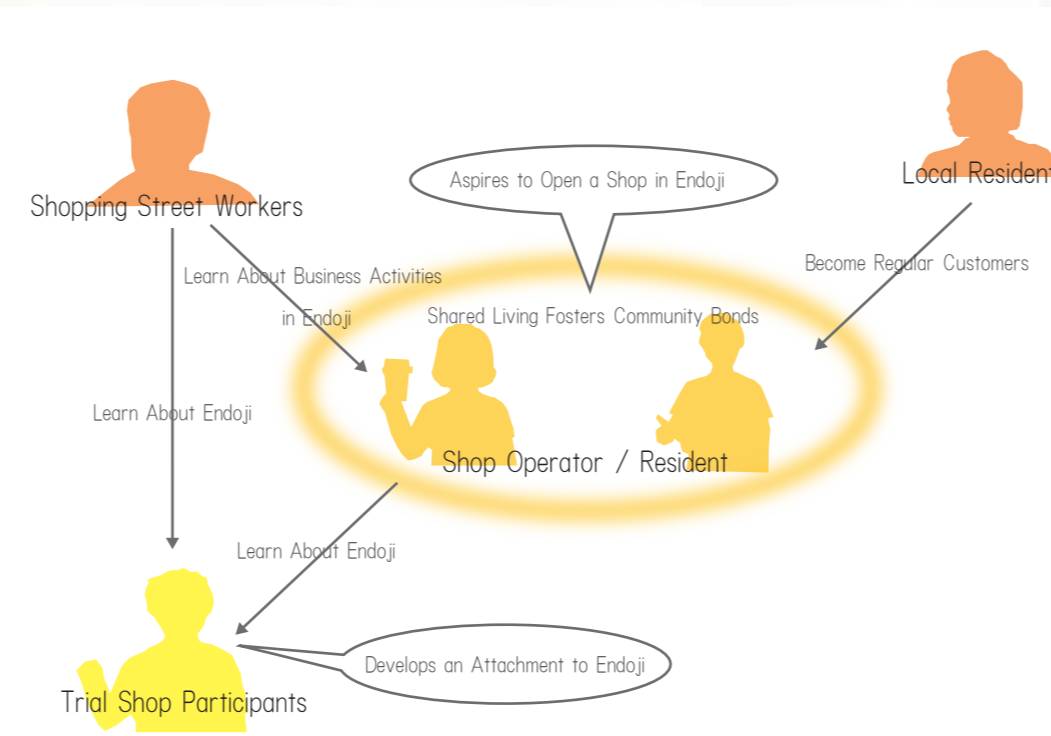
Shopping Street Workers

Aspires to Open a Shop in Endoji

Local Residen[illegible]

Learn About Business Activities in Endoji

Become Regular Customers

Shared Living Fosters Community Bonds

Learn About Endoji

Shop Operator / Resident

Learn About Endoji

Develops an Attachment to Endoji

Trial Shop Participants